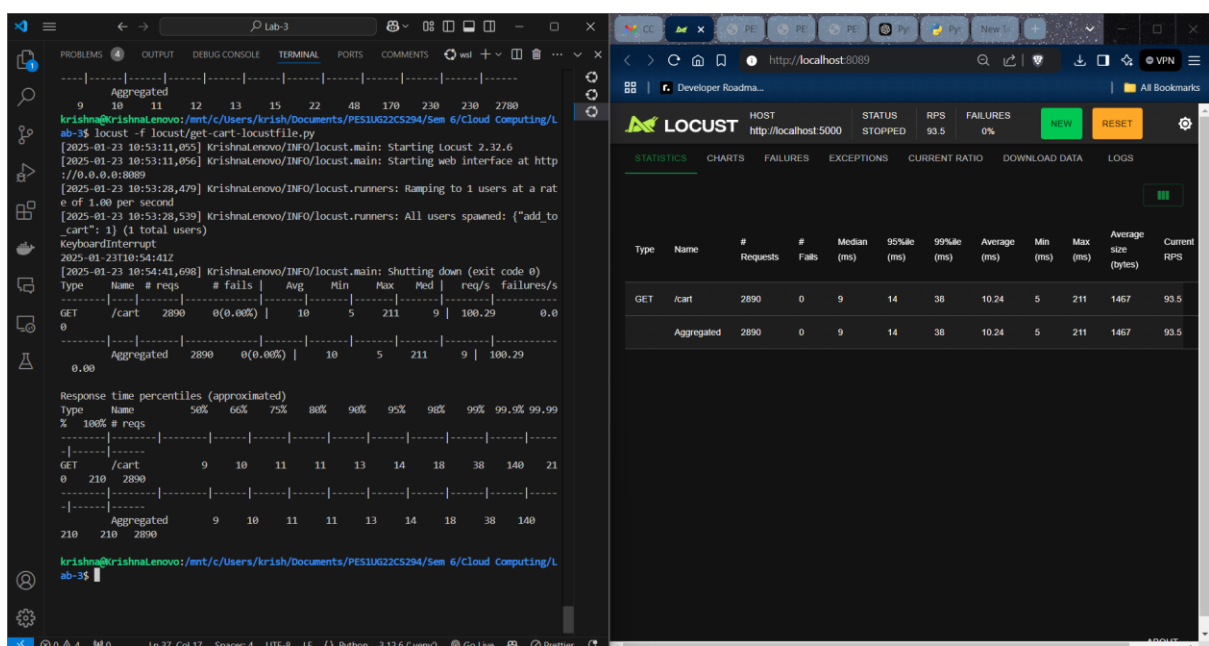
Lab-3

PROBLEMS 4 OUTPUT DEBUG CONSOLE TERMINAL PORTS COMMENTS wsl

Aggregated
9 10 11 12 13 15 22 48 170 230 230 2780
krishna@KrishnaLenovo:/mnt/c/Users/krish/Documents/PES1UG22CS294/Sem 6/Cloud Computing/Lab-3$ locust -f locust/get-cart-locustfile.py
[2025-01-23 10:53:11,055] KrishnaLenovo/INFO/locust.main: Starting Locust 2.32.6
[2025-01-23 10:53:11,056] KrishnaLenovo/INFO/locust.main: Starting web interface at http://0.0.0.0:8089
[2025-01-23 10:53:28,479] KrishnaLenovo/INFO/locust.runners: Ramping to 1 users at a rate of 1.00 per second
[2025-01-23 10:53:28,539] KrishnaLenovo/INFO/locust.runners: All users spawned: {"add_to_cart": 1} (1 total users)
KeyboardInterrupt
2025-01-23T10:54:41Z
[2025-01-23 10:54:41,698] KrishnaLenovo/INFO/locust.main: Shutting down (exit code 0)
Type Name # reqs # fails | Avg Min Max Med | req/s failures/s
GET /cart 2890 0(0.00%) | 10 5 211 9 | 100.29 0.00
Aggregated 2890 0(0.00%) | 10 5 211 9 | 100.29 0.00

Response time percentiles (approximated)
Type Name 50% 66% 75% 80% 90% 95% 98% 99% 99.9% 99.99% 100% # reqs
GET /cart 9 10 11 11 13 14 18 38 140 210 210 2890
Aggregated 9 10 11 11 13 14 18 38 140 210 210 2890

krishna@KrishnaLenovo:/mnt/c/Users/krish/Documents/PES1UG22CS294/Sem 6/Cloud Computing/Lab-3$

http://localhost:8089
Developer Roadma... All Bookmarks VPN

LOCUST HOST http://localhost:5000 STATUS STOPPED RPS 93.5 FAILURES 0% NEW RESET

STATISTICS CHARTS FAILURES EXCEPTIONS CURRENT RATIO DOWNLOAD DATA LOGS

| Type | Name | # Requests | # Fails | Median (ms) | 95%ile (ms) | 99%ile (ms) | Average (ms) | Min (ms) | Max (ms) | Average size (bytes) | Current RPS |
|---|---|---|---|---|---|---|---|---|---|---|---|
| GET | /cart | 2890 | 0 | 9 | 14 | 38 | 10.24 | 5 | 211 | 1467 | 93.5 |
| | Aggregated | 2890 | 0 | 9 | 14 | 38 | 10.24 | 5 | 211 | 1467 | 93.5 |